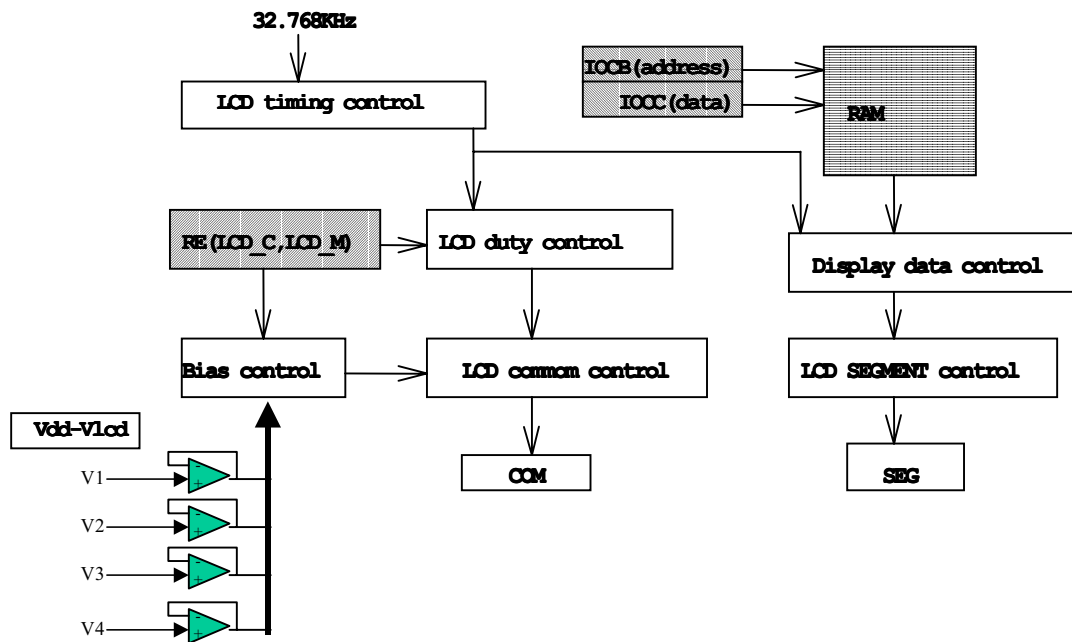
32.768KHz

IOCB(address)

IOCC(data)

RAM

LCD timing control

RE(LCD_C,LCD_M)

LCD duty control

Display data control

Bias control

LCD common control

LCD SEGMENT control

Vdd-Vlcd

V1

V2

V3

V4

COM

SEG